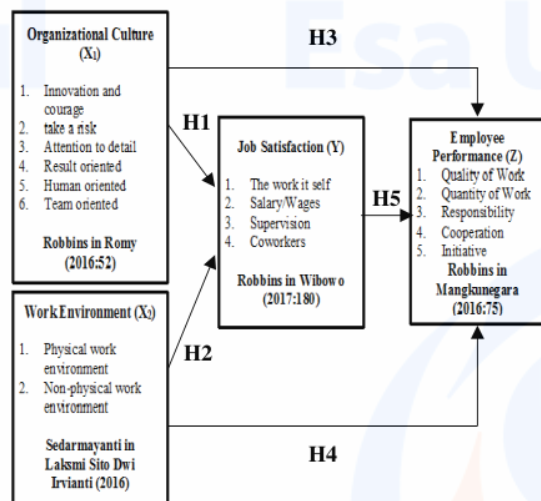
Organizational Culture ($X_1$)

1. Innovation and courage
2. take a risk
3. Attention to detail
4. Result oriented
5. Human oriented
6. Team oriented

Robbins in Romy (2016:52)

H3

H1

Job Satisfaction (Y)

1. The work it self
2. Salary/Wages
3. Supervision
4. Coworkers

Robbins in Wibowo (2017:180)

H5

Employee Performance (Z)

1. Quality of Work
2. Quantity of Work
3. Responsibility
4. Cooperation
5. Initiative

Robbins in Mangkunegara (2016:75)

Work Environment ($X_2$)

1. Physical work environment
2. Non-physical work environment

Sedarmayanti in Laksmi Sito Dwi Irvianti (2016)

H2

H4